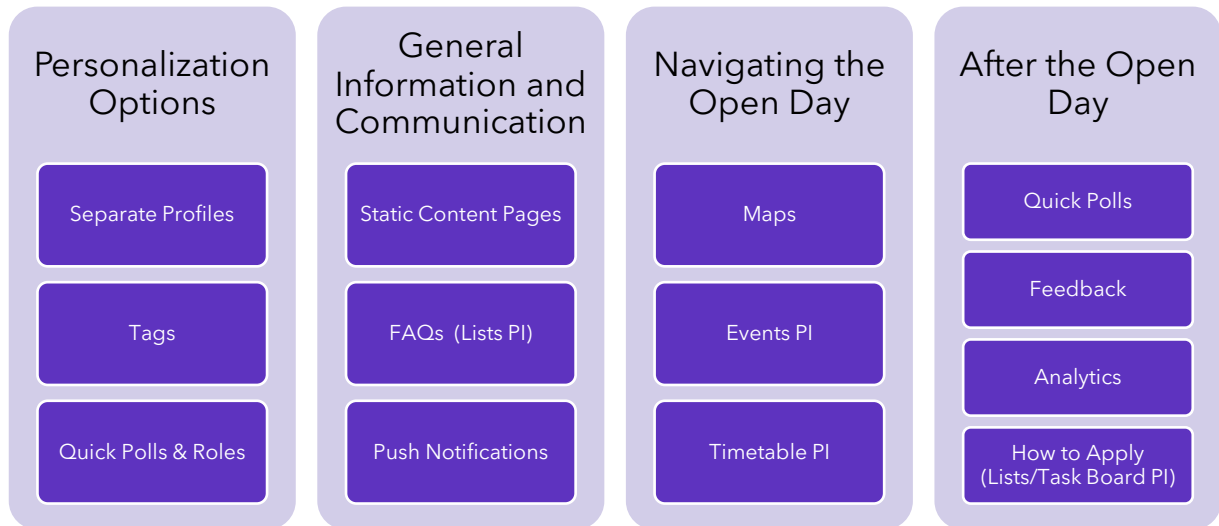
Personalization Options

Separate Profiles

Tags

Quick Polls & Roles

General Information and Communication

Static Content Pages

FAQs (Lists PI)

Push Notifications

Navigating the Open Day

Maps

Events PI

Timetable PI

After the Open Day

Quick Polls

Feedback

Analytics

How to Apply (Lists/Task Board PI)